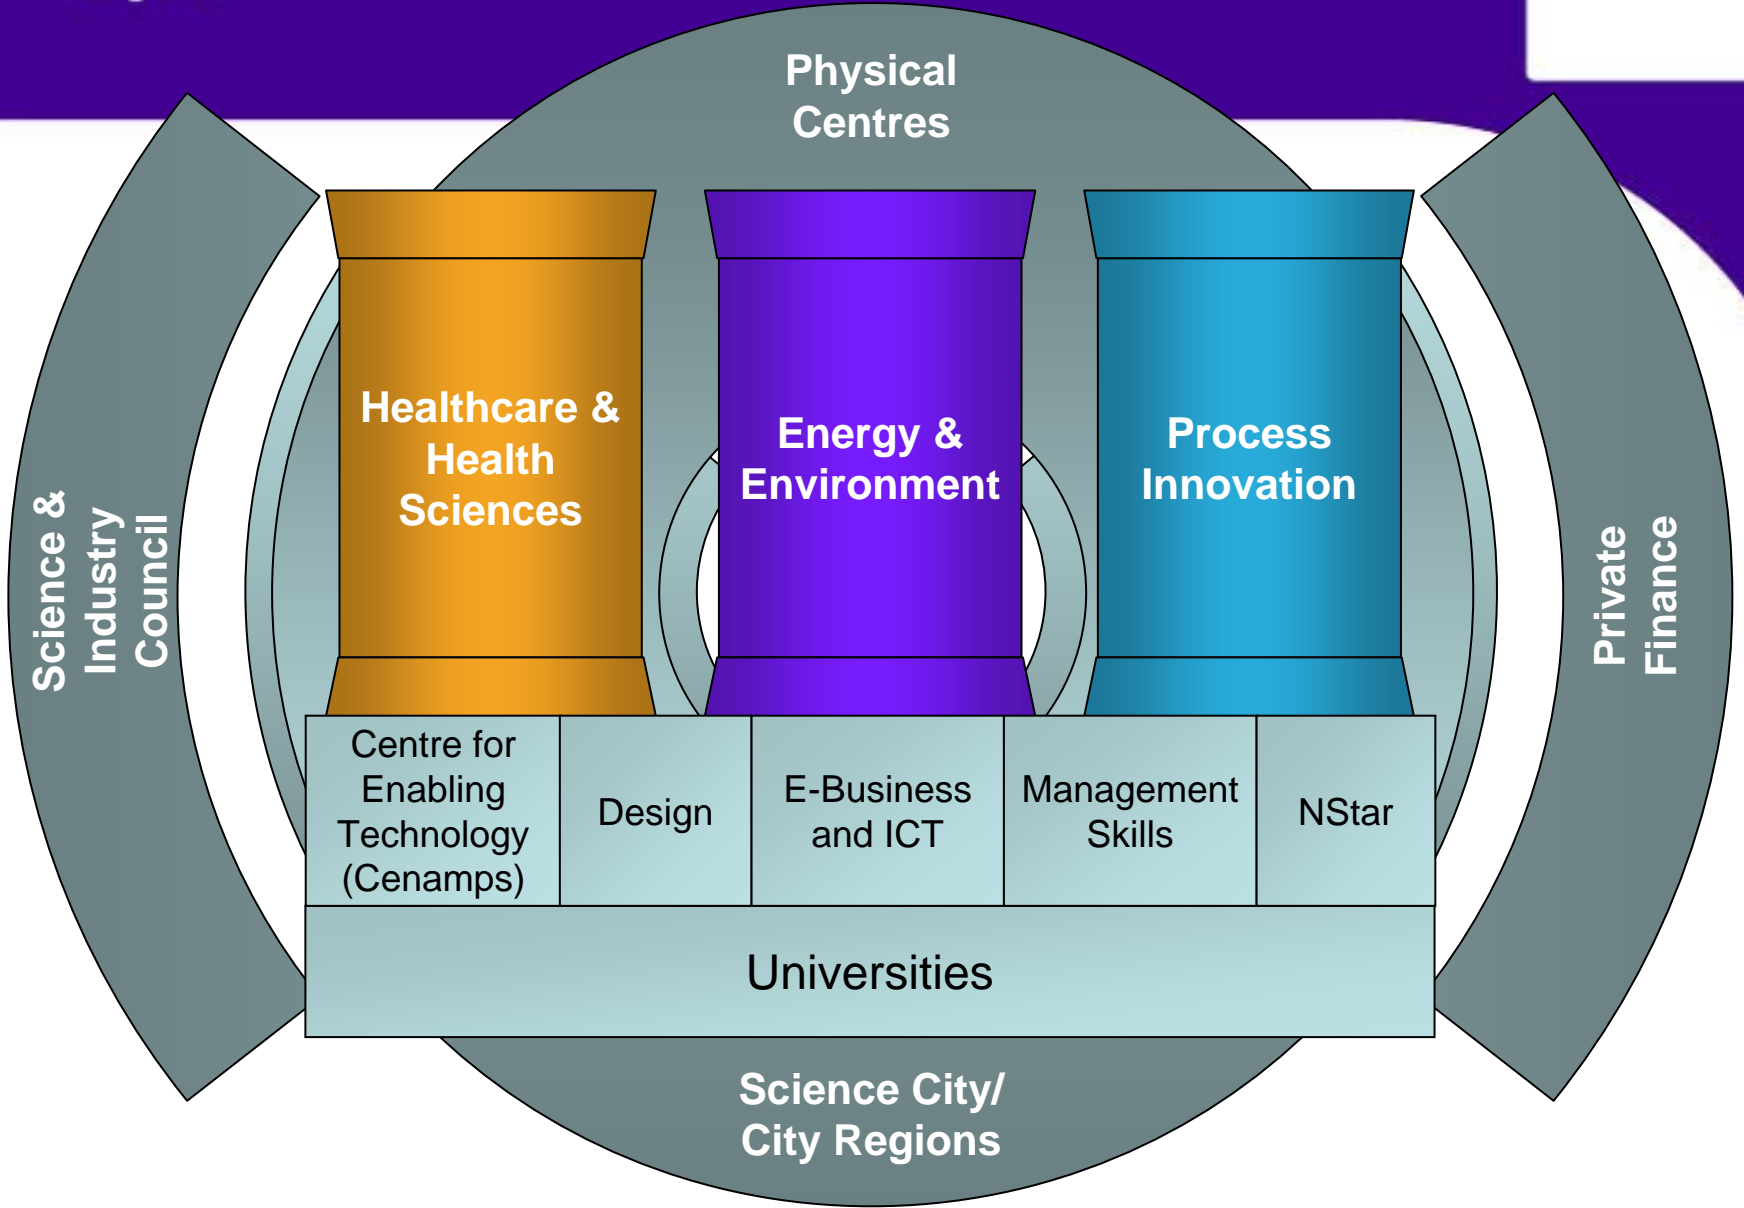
Physical Centres

Science & Industry Council

Healthcare & Health Sciences

Energy & Environment

Process Innovation

Private Finance

| Centre for Enabling Technology (Cenamps) | Design | E-Business and ICT | Management Skills | NStar |
|---|---|---|---|---|

Universities

Science City/ City Regions